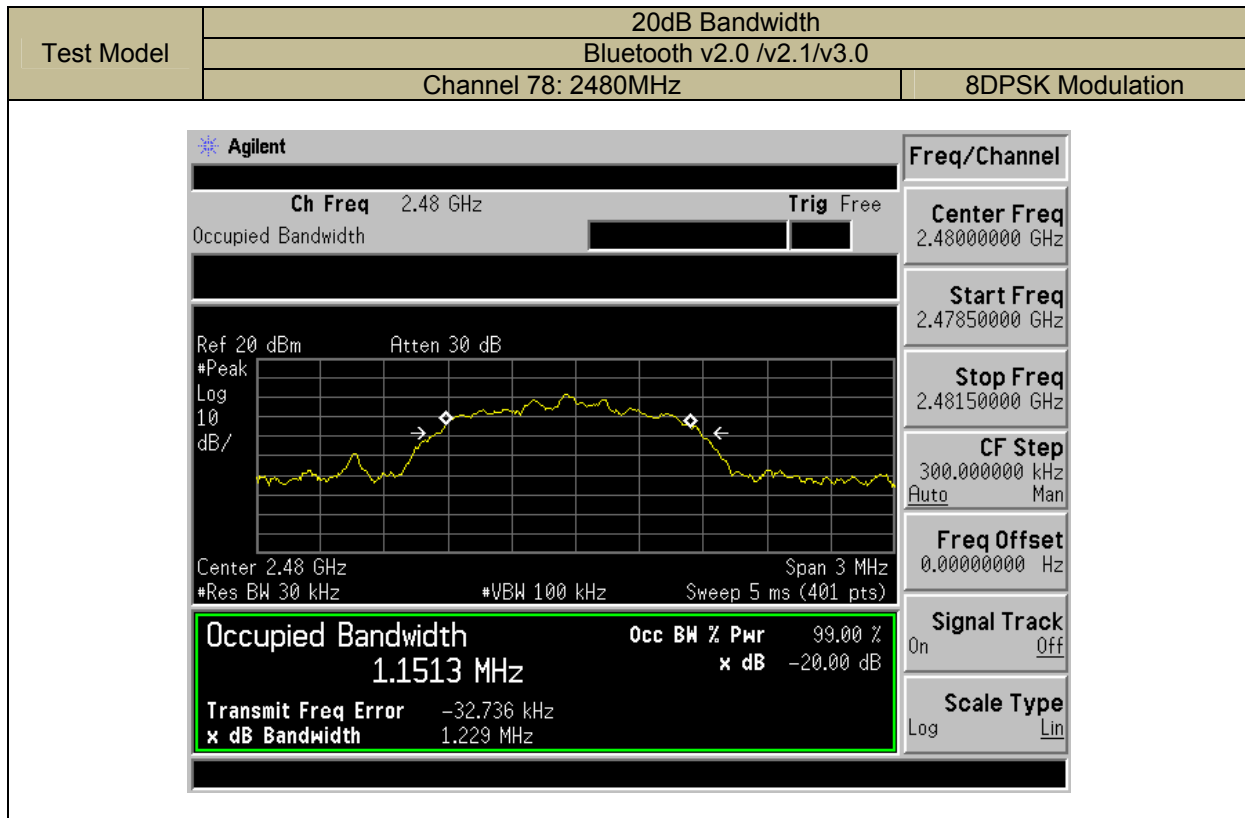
| Test Model | 20dB Bandwidth | |
|---|---|---|
| | Bluetooth v2.0 /v2.1/v3.0 | |
| | Channel 78: 2480MHz | 8DPSK Modulation |

Agilent

Ch Freq 2.48 GHz
Trig Free
Occupied Bandwidth

Ref 20 dBm
Atten 30 dB
#Peak
Log
10
dB/

Center 2.48 GHz
Span 3 MHz
#Res BW 30 kHz
#VBW 100 kHz
Sweep 5 ms (401 pts)

Occupied Bandwidth
1.1513 MHz
Occ BW % Pwr 99.00 %
x dB -20.00 dB
Transmit Freq Error -32.736 kHz
x dB Bandwidth 1.229 MHz

Freq/Channel
Center Freq
2.48000000 GHz
Start Freq
2.47850000 GHz
Stop Freq
2.48150000 GHz
CF Step
300.000000 kHz
Auto Man
Freq Offset
0.00000000 Hz
Signal Track
On Off
Scale Type
Log Lin